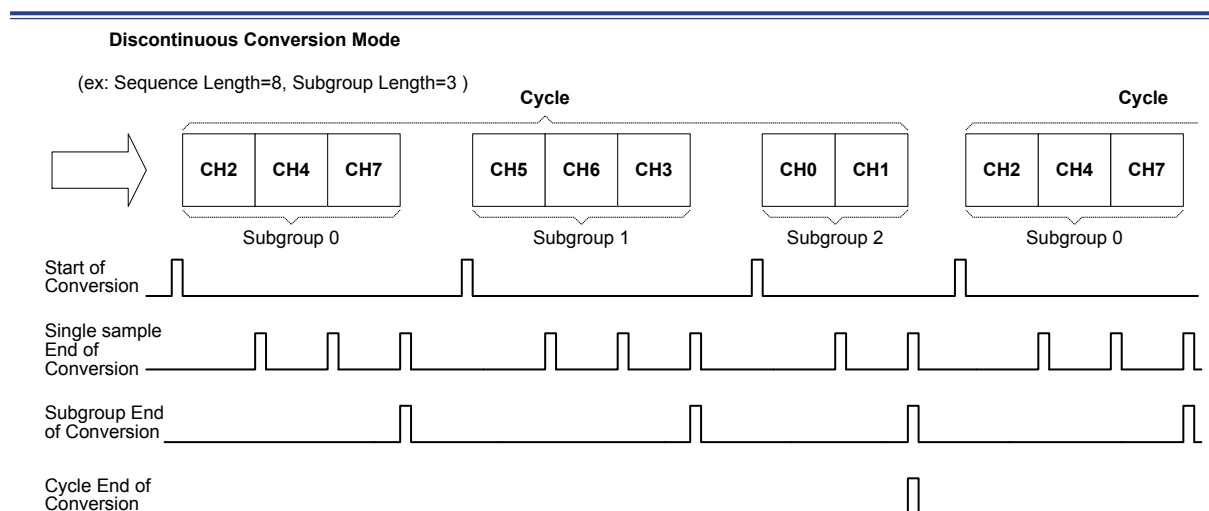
Discontinuous Conversion Mode

(ex: Sequence Length=8, Subgroup Length=3 )

Cycle

Cycle

CH2 CH4 CH7

CH5 CH6 CH3

CH0 CH1

CH2 CH4 CH7

Subgroup 0

Subgroup 1

Subgroup 2

Subgroup 0

Start of Conversion

Single sample End of Conversion

Subgroup End of Conversion

Cycle End of Conversion